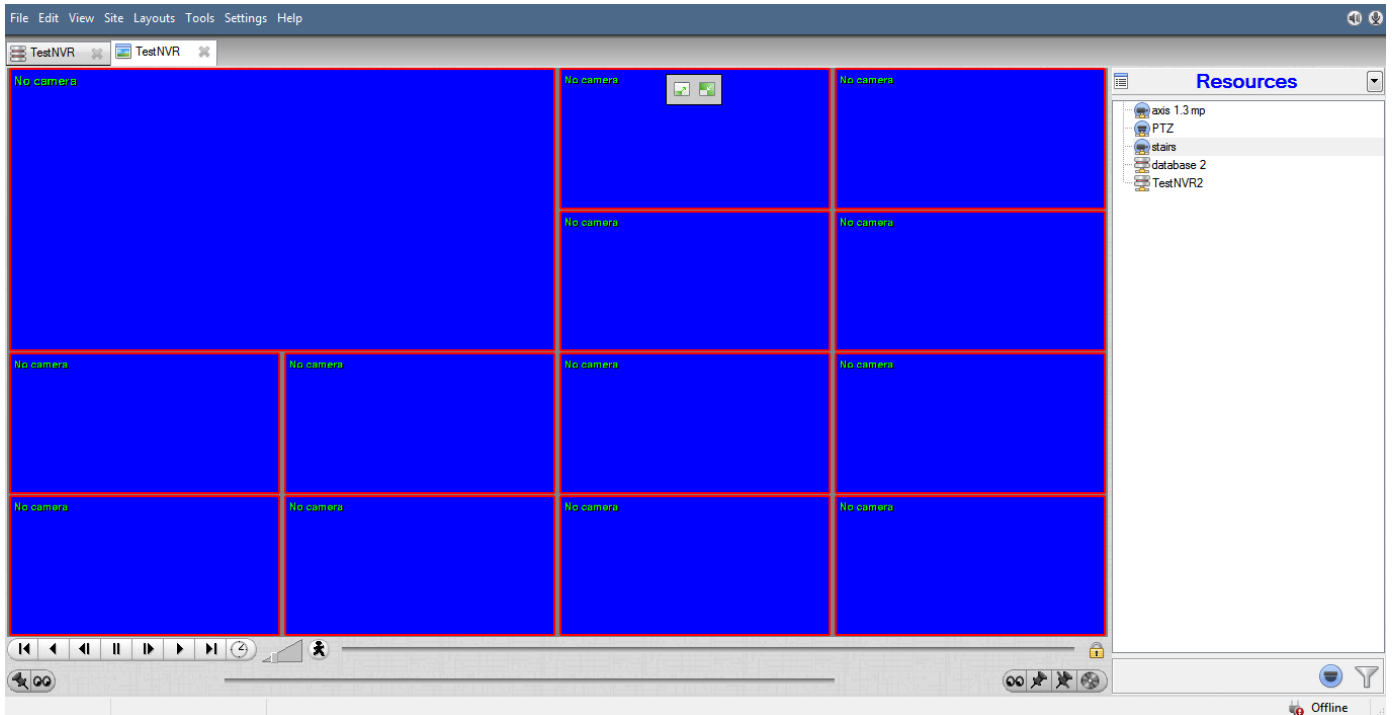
File Edit View Site Layouts Tools Settings Help

TestNVR TestNVR

No camera

No camera

No camera

No camera

No camera

No camera

No camera

No camera

No camera

No camera

No camera

No camera

No camera

Resources

axis 1.3 mp
PTZ
stairs
database 2
TestNVR2

Offline